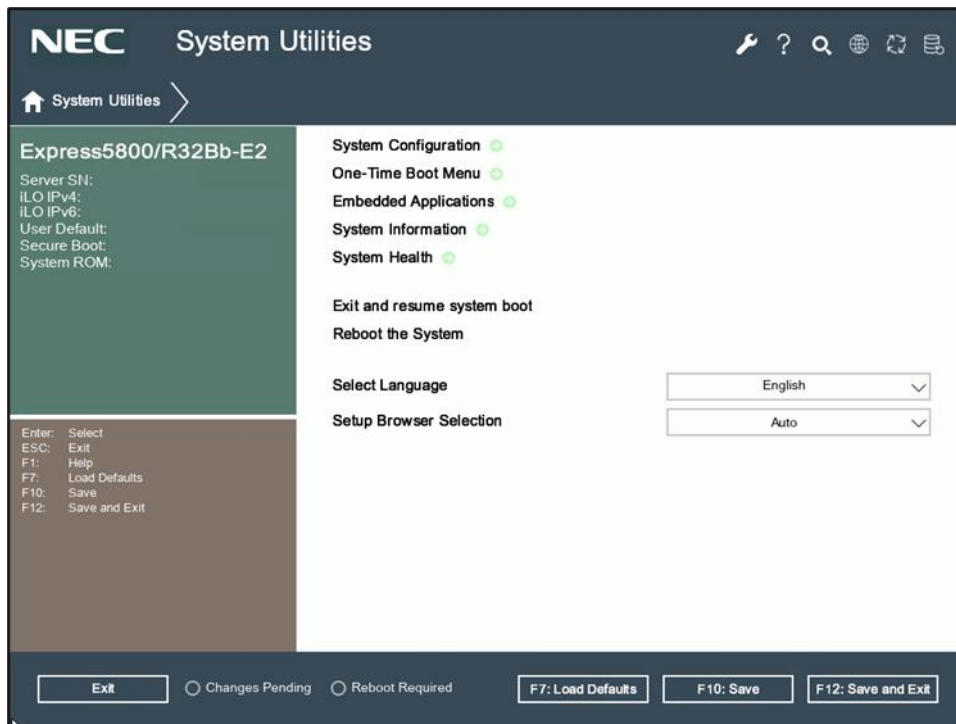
NEC System Utilities

System Utilities

Express5800/R32Bb-E2
Server SN:
iLO IPv4:
iLO IPv6:
User Default:
Secure Boot:
System ROM:

Enter: Select
ESC: Exit
F1: Help
F7: Load Defaults
F10: Save
F12: Save and Exit

System Configuration
One-Time Boot Menu
Embedded Applications
System Information
System Health

Exit and resume system boot
Reboot the System

Select Language English
Setup Browser Selection Auto

Exit
Changes Pending
Reboot Required
F7: Load Defaults
F10: Save
F12: Save and Exit